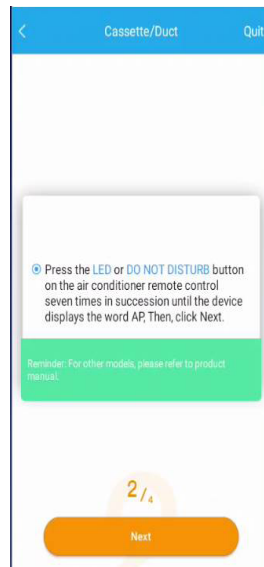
<

Cassette/Duct

Quit

Press the LED or DO NOT DISTURB button on the air conditioner remote control seven times in succession until the device displays the word AP, Then, click Next.

Reminder: For other models, please refer to product manual.

2/4

Next